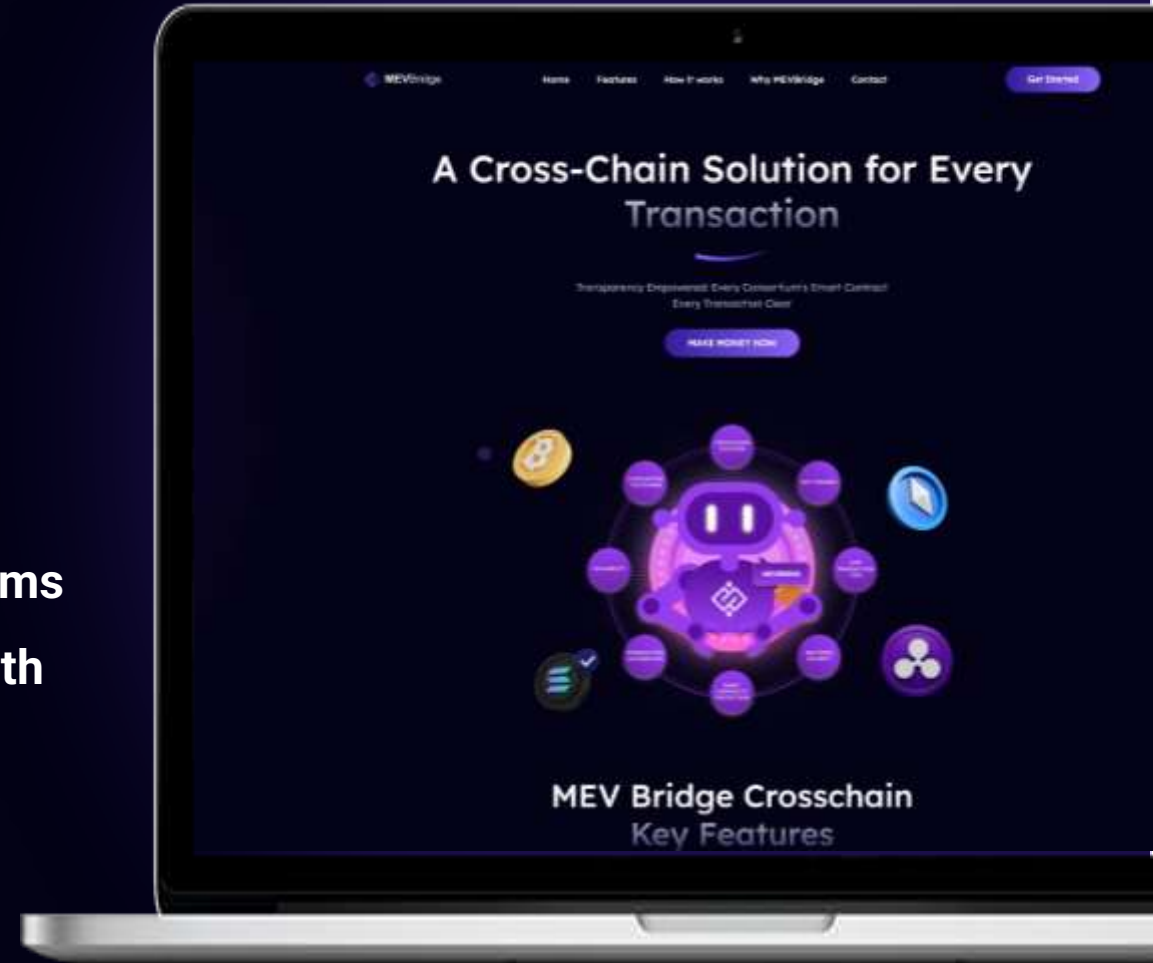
ms

th

MEVBridge

Home Features How it works Why MEVBridge Contact

Get Started

A Cross-Chain Solution for Every Transaction

Transparency Empowered: Every Consortium's Smart Contract Every Transaction Clear

MAKE MONEY NOW

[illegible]

MEV Bridge Crosschain Key Features